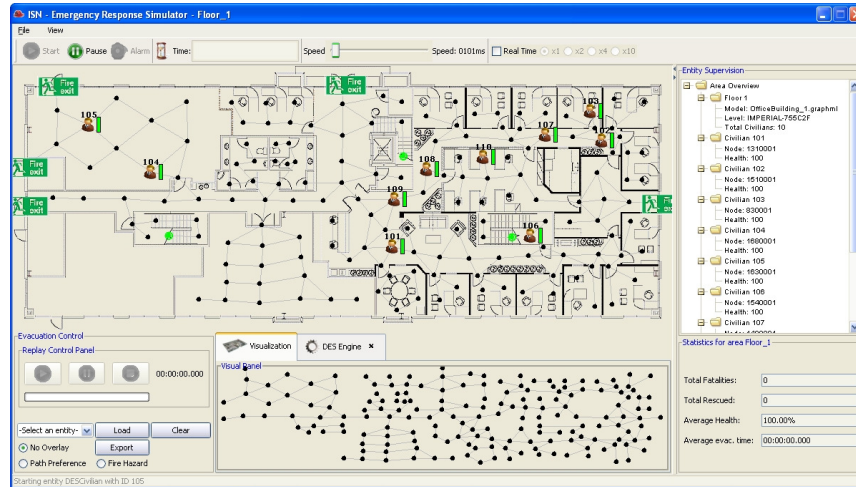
ISN - Emergency Response Simulator - Floor_1

File View

Start Pause Alarm Time: Speed Speed: 0101ms Real Time x1 x2 x4 x10

Fire exit
Fire exit
Fire exit
Fire exit

105 104 103 107 102 108 110 109 106 101

Entity Supervision
Area Overview
Floor 1
Model: OfficeBuilding_1.graphml
Level: IMPERIAL-755C2F
Total Civilians: 10
Civilian 101
Node: 1310001
Health: 100
Civilian 102
Node: 1510001
Health: 100
Civilian 103
Node: 830001
Health: 100
Civilian 104
Node: 1680001
Health: 100
Civilian 105
Node: 1630001
Health: 100
Civilian 106
Node: 1540001
Health: 100
Civilian 107

Evacuation Control
Replay Control Panel
00:00:00.000

-Select an entity- Load Clear
No Overlay Export
Path Preference Fire Hazard

Visualization DES Engine
Visual Panel

Statistics for area Floor_1
Total Fatalities: 0
Total Rescued: 0
Average Health: 100.00%
Average evac. time: 00:00:00.000

Starting entity DESCivilian with ID 105